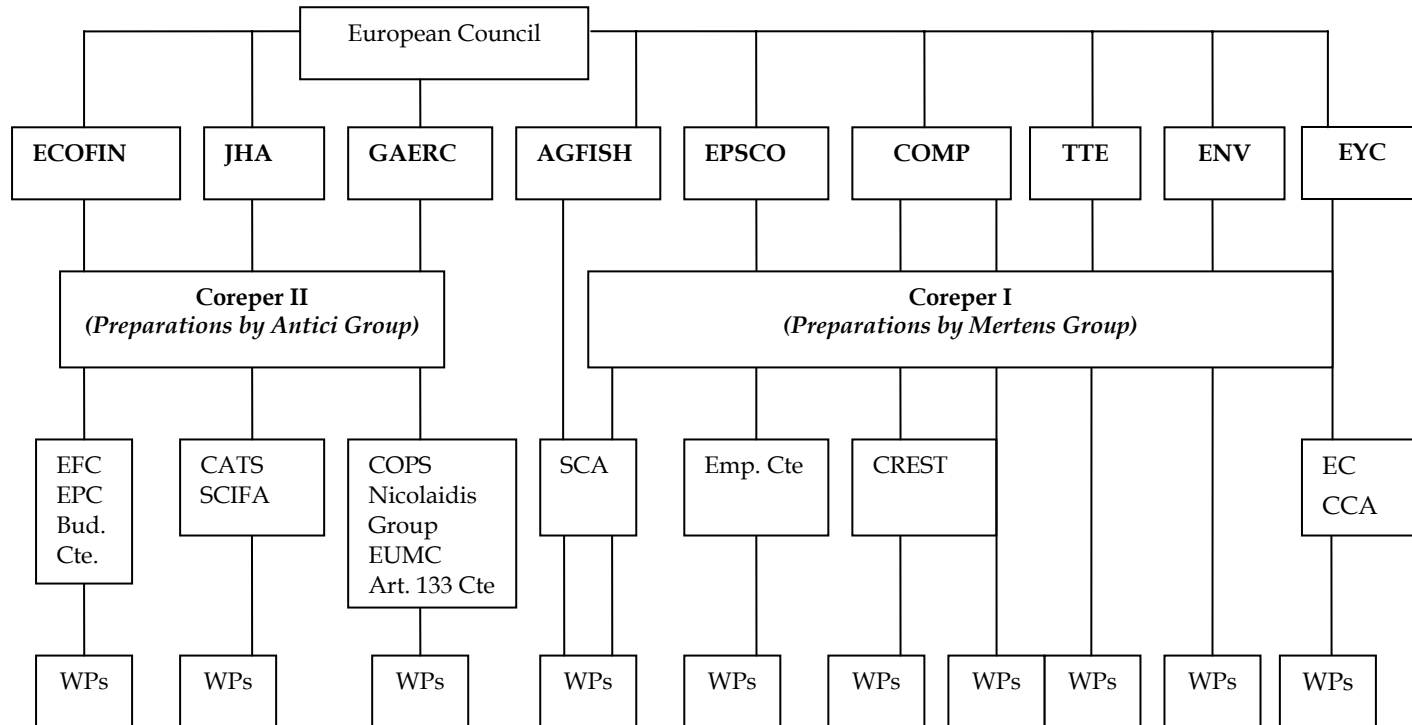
European Council

ECOFIN
JHA
GAERC
AGFISH
EPSCO
COMP
TTE
ENV
EYC

Coreper II
*(Preparations by Antici Group)*

Coreper I
*(Preparations by Mertens Group)*

EFC
EPC
Bud. Cte.

CATS
SCIFA

COPS
Nicolaidis Group
EUMC
Art. 133 Cte

SCA

Emp. Cte

CREST

EC
CCA

WPs
WPs
WPs
WPs
WPs
WPs
WPs
WPs
WPs
WPs